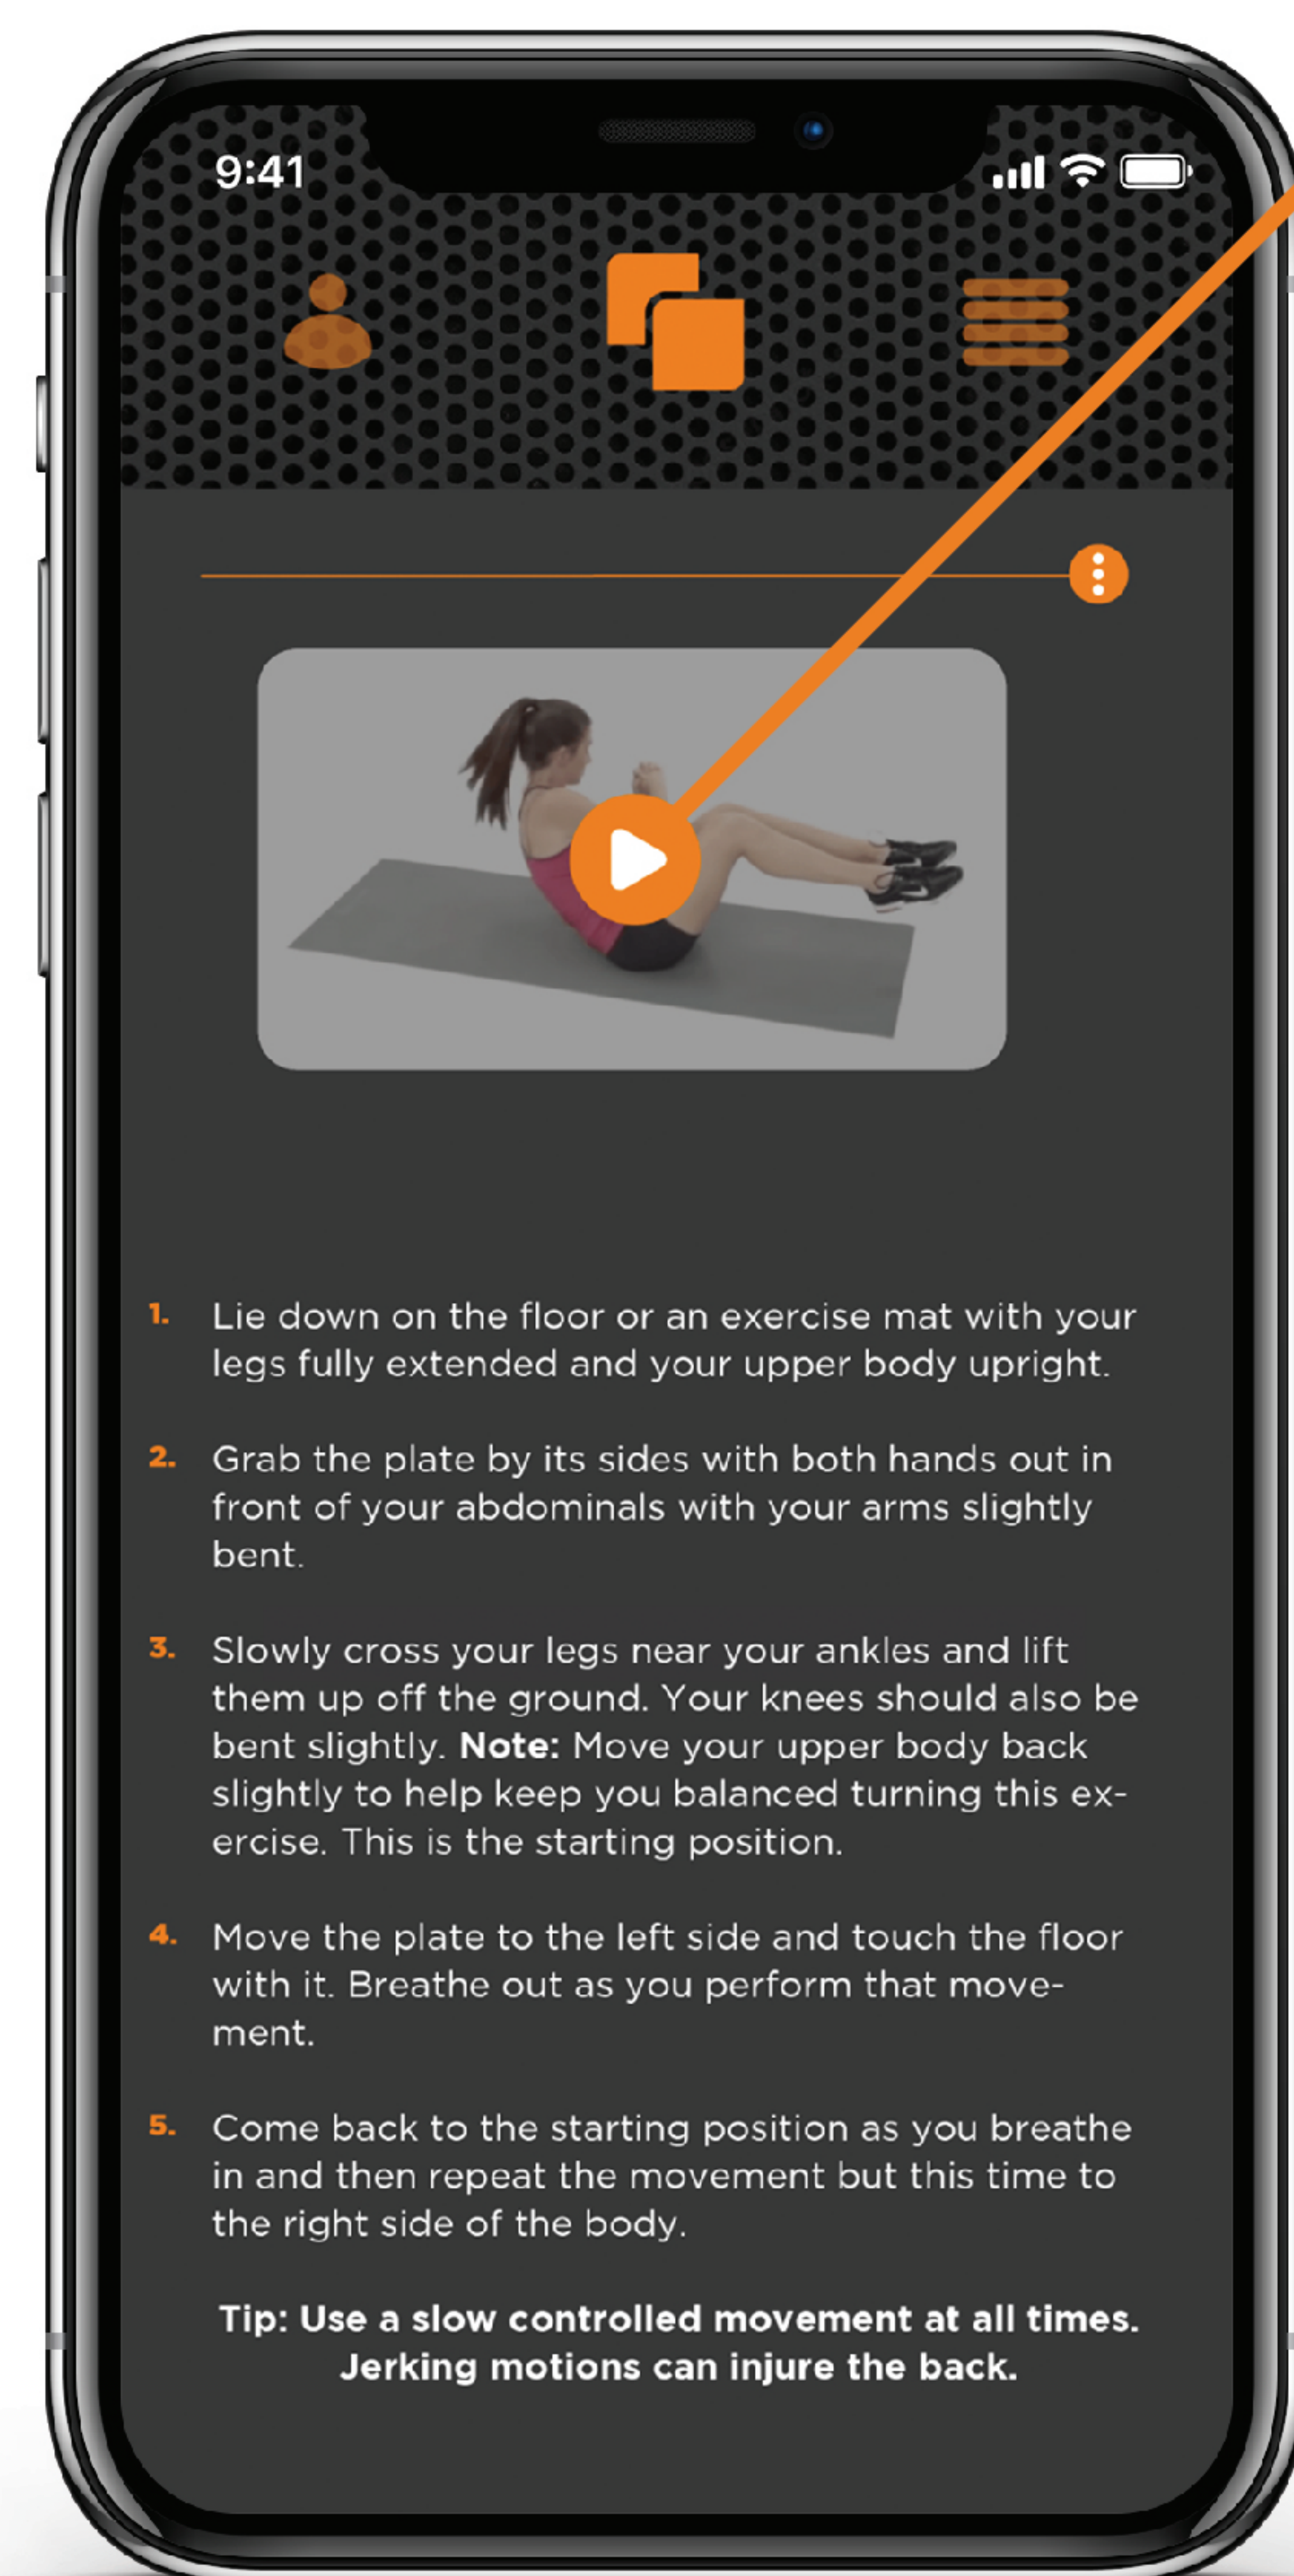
9:41

1. Lie down on the floor or an exercise mat with your legs fully extended and your upper body upright.

2. Grab the plate by its sides with both hands out in front of your abdominals with your arms slightly bent.

3. Slowly cross your legs near your ankles and lift them up off the ground. Your knees should also be bent slightly. **Note:** Move your upper body back slightly to help keep you balanced turning this exercise. This is the starting position.

4. Move the plate to the left side and touch the floor with it. Breathe out as you perform that movement.

5. Come back to the starting position as you breathe in and then repeat the movement but this time to the right side of the body.

**Tip: Use a slow controlled movement at all times. Jerking motions can injure the back.**